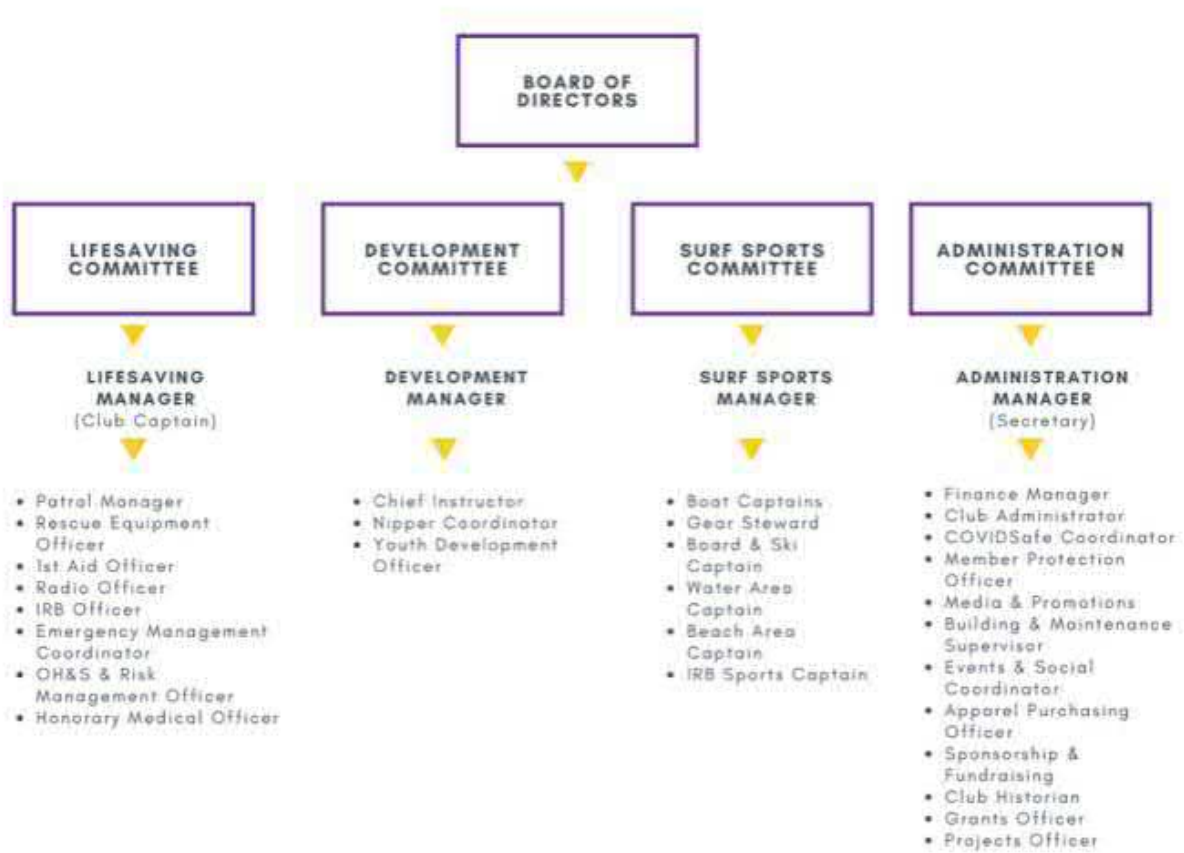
BOARD OF DIRECTORS

LIFESAVING COMMITTEE

LIFESAVING MANAGER
(Club Captain)

- Patrol Manager
- Rescue Equipment Officer
- 1st Aid Officer
- Radio Officer
- IRB Officer
- Emergency Management Coordinator
- OH&S & Risk Management Officer
- Honorary Medical Officer

DEVELOPMENT COMMITTEE

DEVELOPMENT MANAGER

- Chief Instructor
- Nipper Coordinator
- Youth Development Officer

SURF SPORTS COMMITTEE

SURF SPORTS MANAGER

- Boat Captains
- Gear Steward
- Board & Ski Captain
- Water Area Captain
- Beach Area Captain
- IRB Sports Captain

ADMINISTRATION COMMITTEE

ADMINISTRATION MANAGER
(Secretary)

- Finance Manager
- Club Administrator
- COVIDSafe Coordinator
- Member Protection Officer
- Media & Promotions
- Building & Maintenance Supervisor
- Events & Social Coordinator
- Apparel Purchasing Officer
- Sponsorship & Fundraising
- Club Historian
- Grants Officer
- Projects Officer